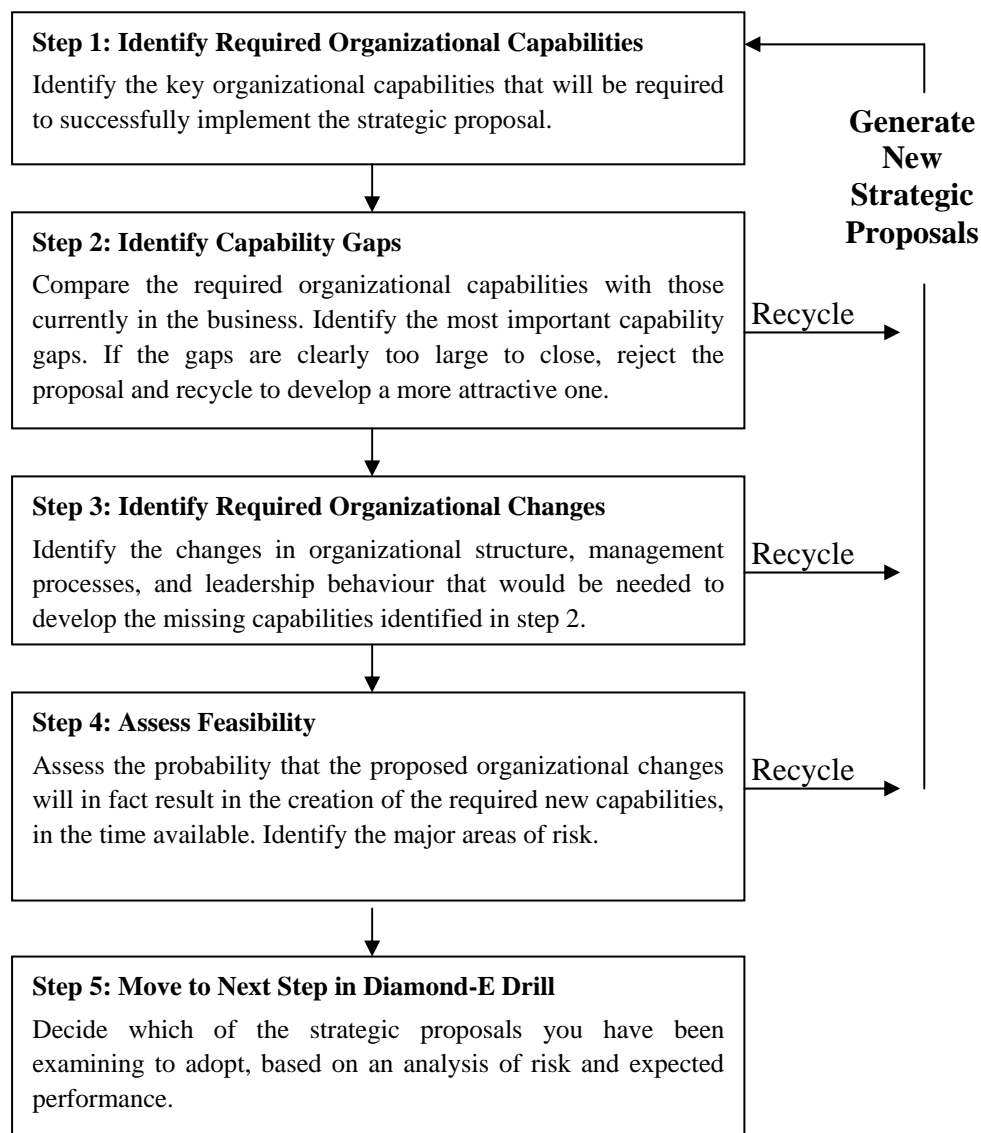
**Step 1: Identify Required Organizational Capabilities**

Identify the key organizational capabilities that will be required to successfully implement the strategic proposal.

**Generate New Strategic Proposals**

**Step 2: Identify Capability Gaps**

Compare the required organizational capabilities with those currently in the business. Identify the most important capability gaps. If the gaps are clearly too large to close, reject the proposal and recycle to develop a more attractive one.

Recycle

**Step 3: Identify Required Organizational Changes**

Identify the changes in organizational structure, management processes, and leadership behaviour that would be needed to develop the missing capabilities identified in step 2.

Recycle

**Step 4: Assess Feasibility**

Assess the probability that the proposed organizational changes will in fact result in the creation of the required new capabilities, in the time available. Identify the major areas of risk.

Recycle

**Step 5: Move to Next Step in Diamond-E Drill**

Decide which of the strategic proposals you have been examining to adopt, based on an analysis of risk and expected performance.